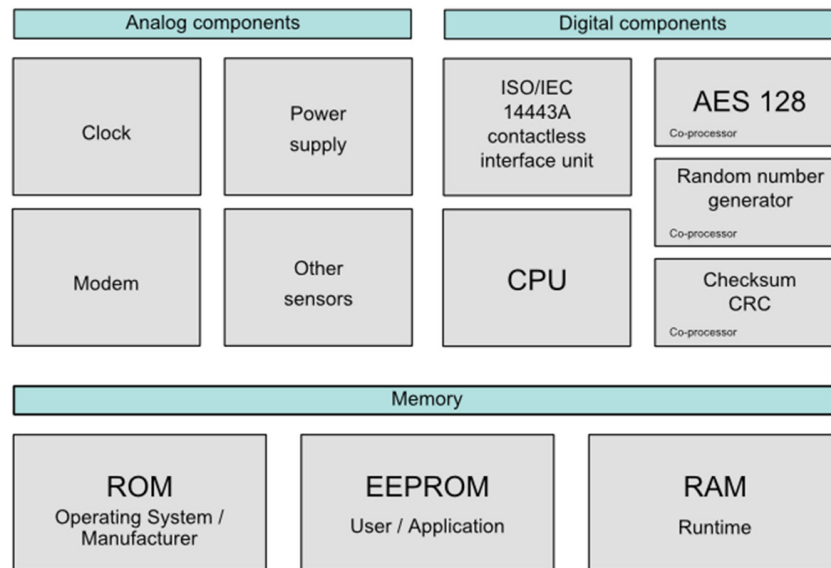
Analog components

Digital components

Clock

Power supply

ISO/IEC 14443A contactless interface unit

AES 128
Co-processor

Random number generator
Co-processor

Modem

Other sensors

CPU

Checksum CRC
Co-processor

Memory

ROM
Operating System / Manufacturer

EEPROM
User / Application

RAM
Runtime